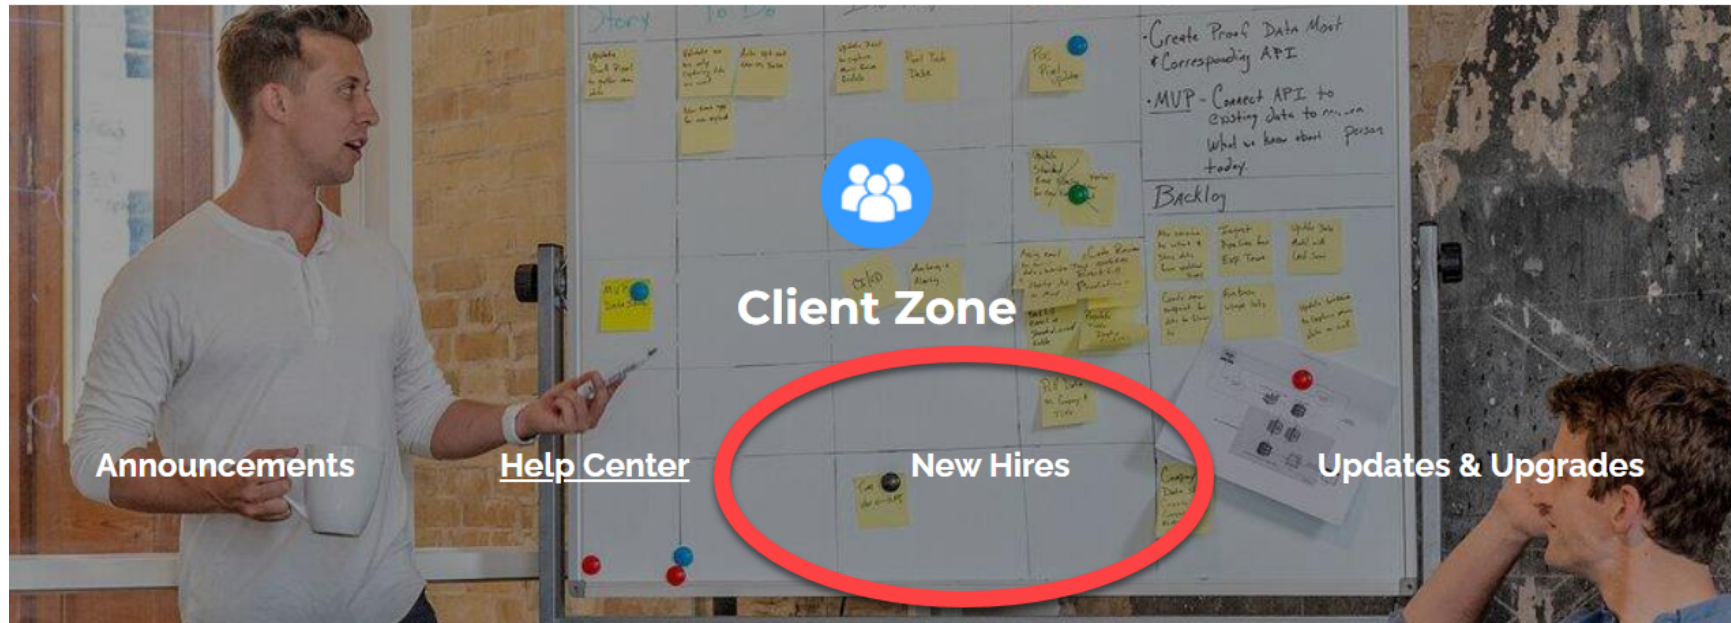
Story To Do

Create Proof Data Mart & Corresponding API

MVP - Connect API to existing data to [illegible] what we know about person today.

Backlog

Client Zone

Announcements

Help Center

New Hires

Updates & Upgrades